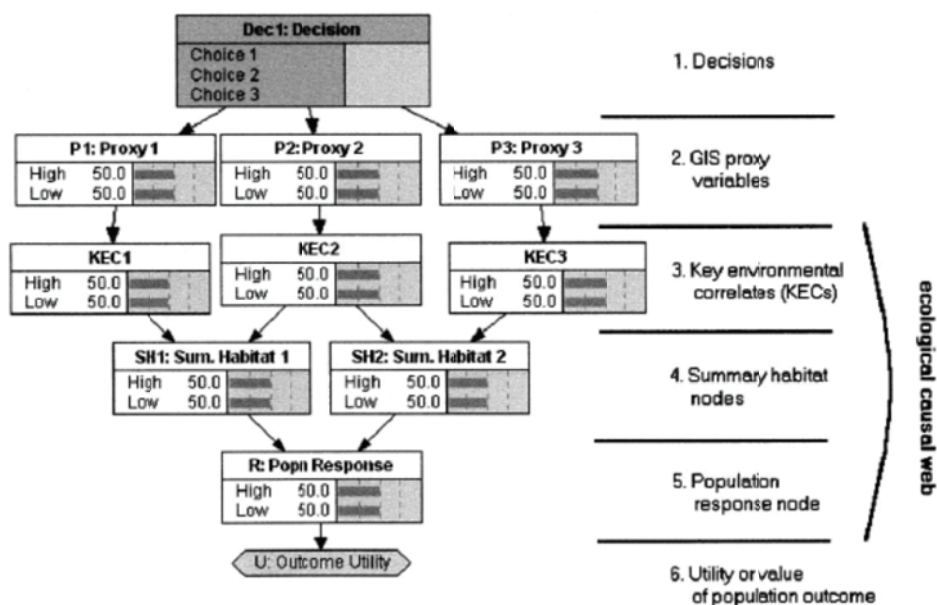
Dec1: Decision
Choice 1
Choice 2
Choice 3

1. Decisions

P1: Proxy 1
High 50.0
Low 50.0

P2: Proxy 2
High 50.0
Low 50.0

P3: Proxy 3
High 50.0
Low 50.0

2. GIS proxy variables

KEC1
High 50.0
Low 50.0

KEC2
High 50.0
Low 50.0

KEC3
High 50.0
Low 50.0

3. Key environmental correlates (KECs)

SH1: Sum. Habitat 1
High 50.0
Low 50.0

SH2: Sum. Habitat 2
High 50.0
Low 50.0

4. Summary habitat nodes

R: Popn Response
High 50.0
Low 50.0

5. Population response node

U: Outcome Utility

6. Utility or value of population outcome

ecological causal web